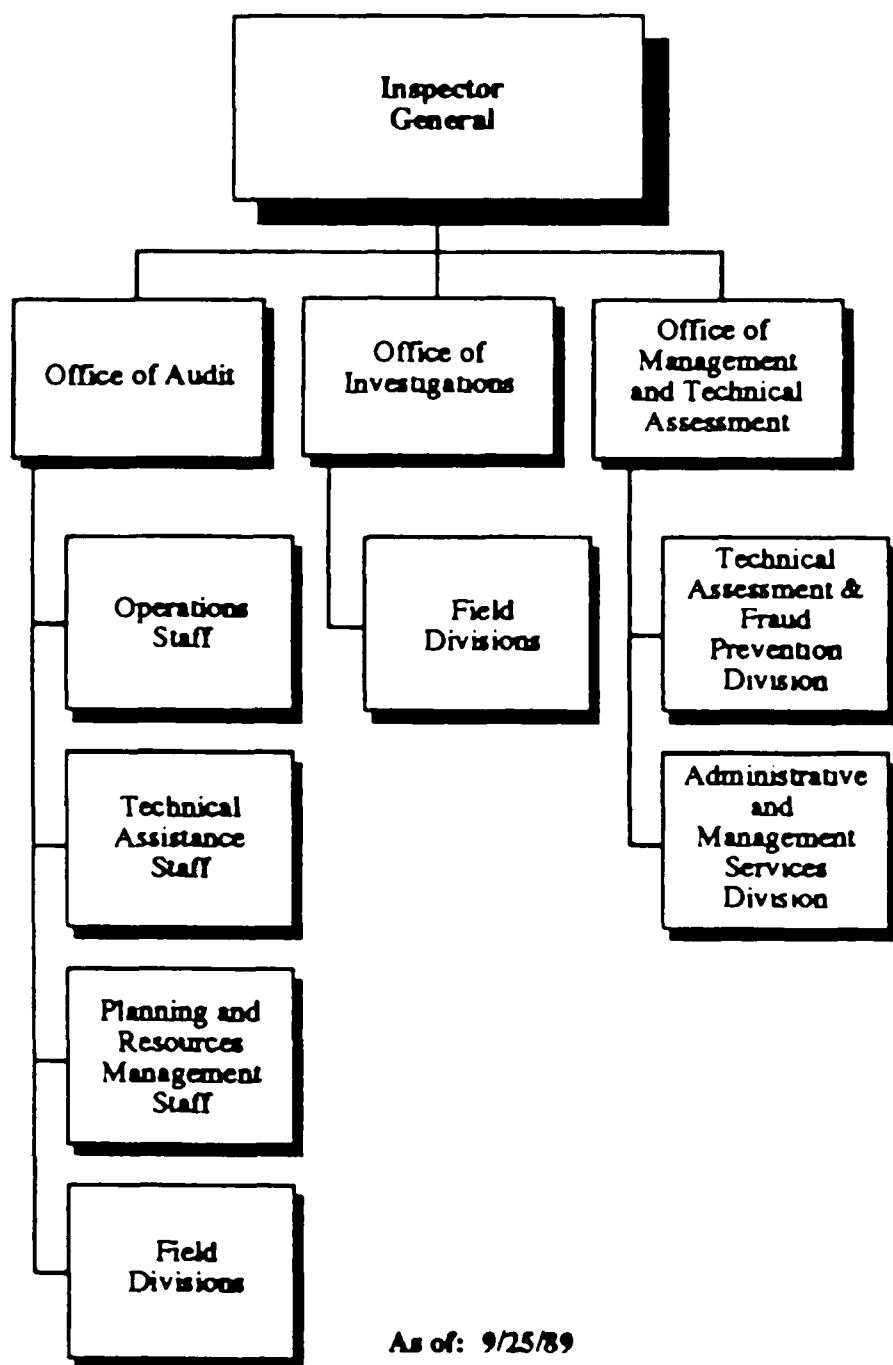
Inspector General

Office of Audit

Office of Investigations

Office of Management and Technical Assessment

Operations Staff

Technical Assistance Staff

Planning and Resources Management Staff

Field Divisions

Field Divisions

Technical Assessment & Fraud Prevention Division

Administrative and Management Services Division

As of: 9/25/89